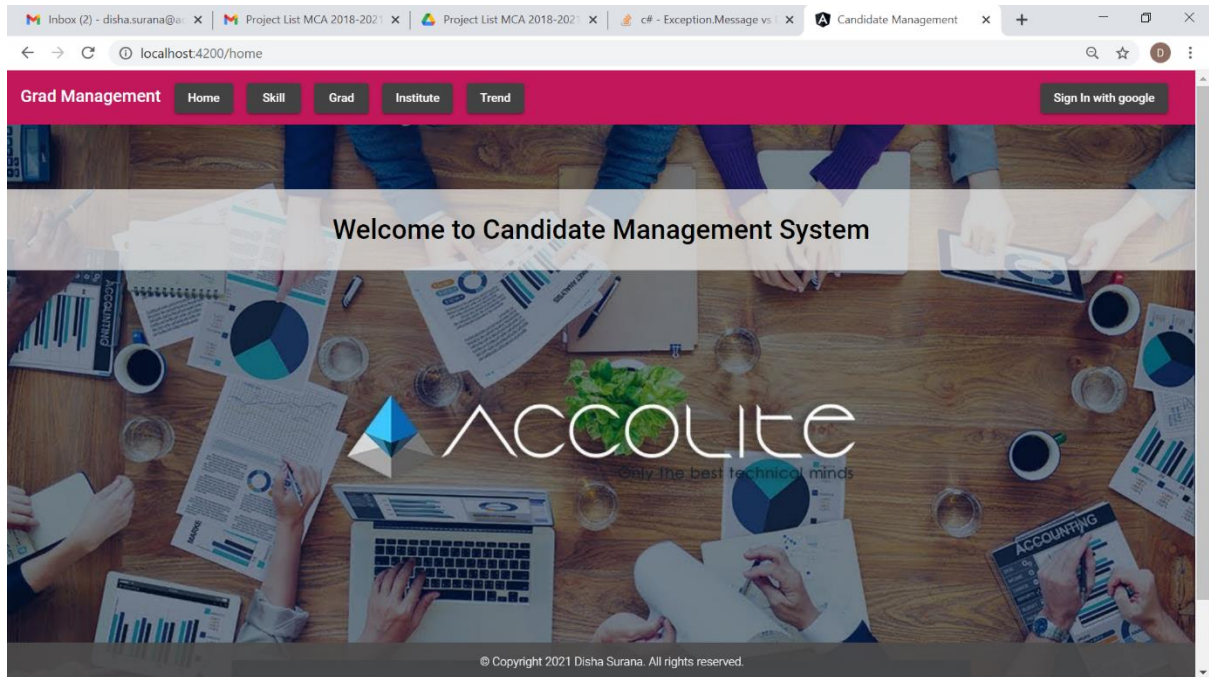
Inbox (2) - disha.surana@ac ×
Project List MCA 2018-2021 ×
Project List MCA 2018-2021 ×
c# - Exception.Message vs ×
Candidate Management ×
+
localhost:4200/home
D

Grad Management
Home
Skill
Grad
Institute
Trend
Sign In with google

Welcome to Candidate Management System

ACCOLITE
Only the best technical minds

ACCOUNTING
ACCOUNTING

© Copyright 2021 Disha Surana. All rights reserved.